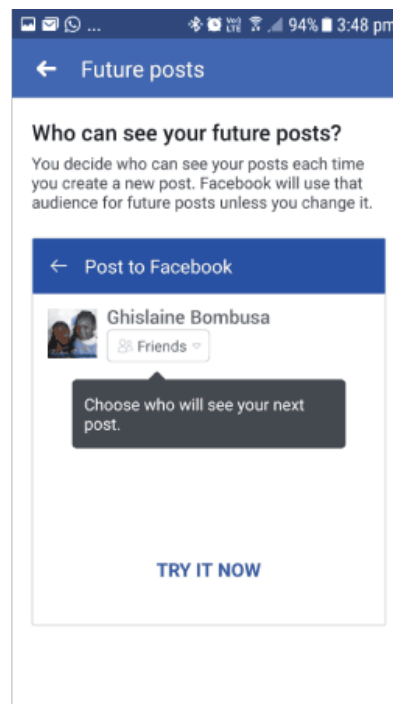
... 94% 3:48 pm

Future posts

Who can see your future posts?

You decide who can see your posts each time you create a new post. Facebook will use that audience for future posts unless you change it.

Post to Facebook

Ghislaine Bombusa

Friends

Choose who will see your next post.

TRY IT NOW